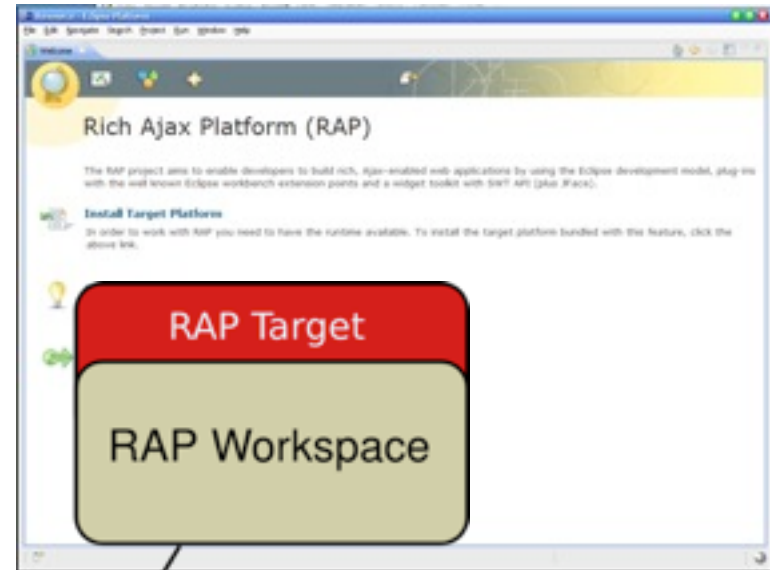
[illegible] - Eclipse Platform

File Edit Navigate Search Project Run Window Help

Welcome

Rich Ajax Platform (RAP)

The RAP project aims to enable developers to build rich, Ajax-enabled web applications by using the Eclipse development model, plug-ins with the well known Eclipse workbench extension points and a widget toolkit with SWT API (plus JFace).

Install Target Platform

In order to work with RAP you need to have the runtime available. To install the target platform bundled with this feature, click the above link.

RAP Target

RAP Workspace